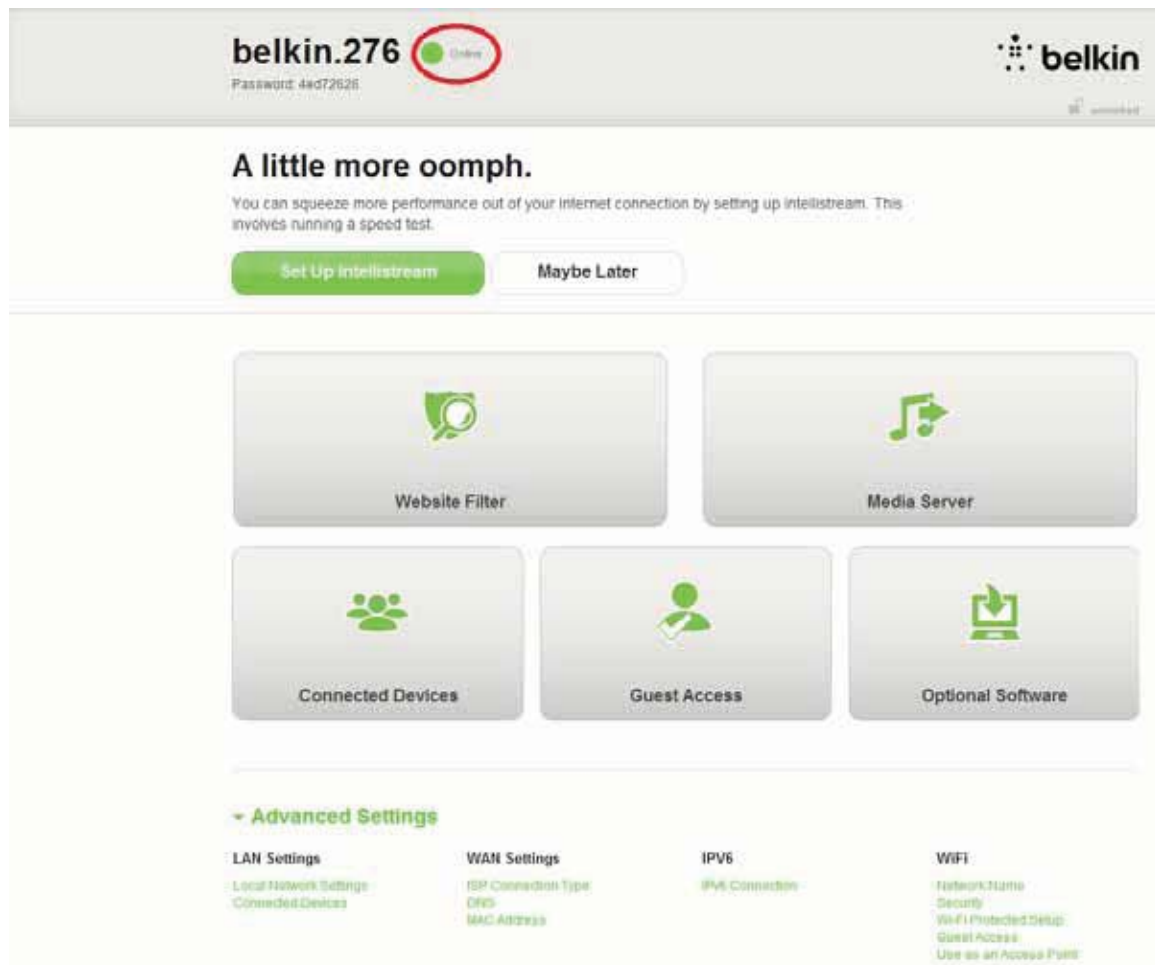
belkin.276 Online
Password: 4ed72626

belkin

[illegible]

A little more oomph.

You can squeeze more performance out of your internet connection by setting up intellistream. This involves running a speed test.

Set Up Intellistream

Maybe Later

Website Filter

Media Server

Connected Devices

Guest Access

Optional Software

Advanced Settings

LAN Settings
Local Network Settings
Connected Devices

WAN Settings
ISP Connection Type
DNS
MAC Address

IPV6
IPv6 Connection

WiFi
Network Name
Security
Wi-Fi Protected Setup
Guest Access
Use as an Access Point